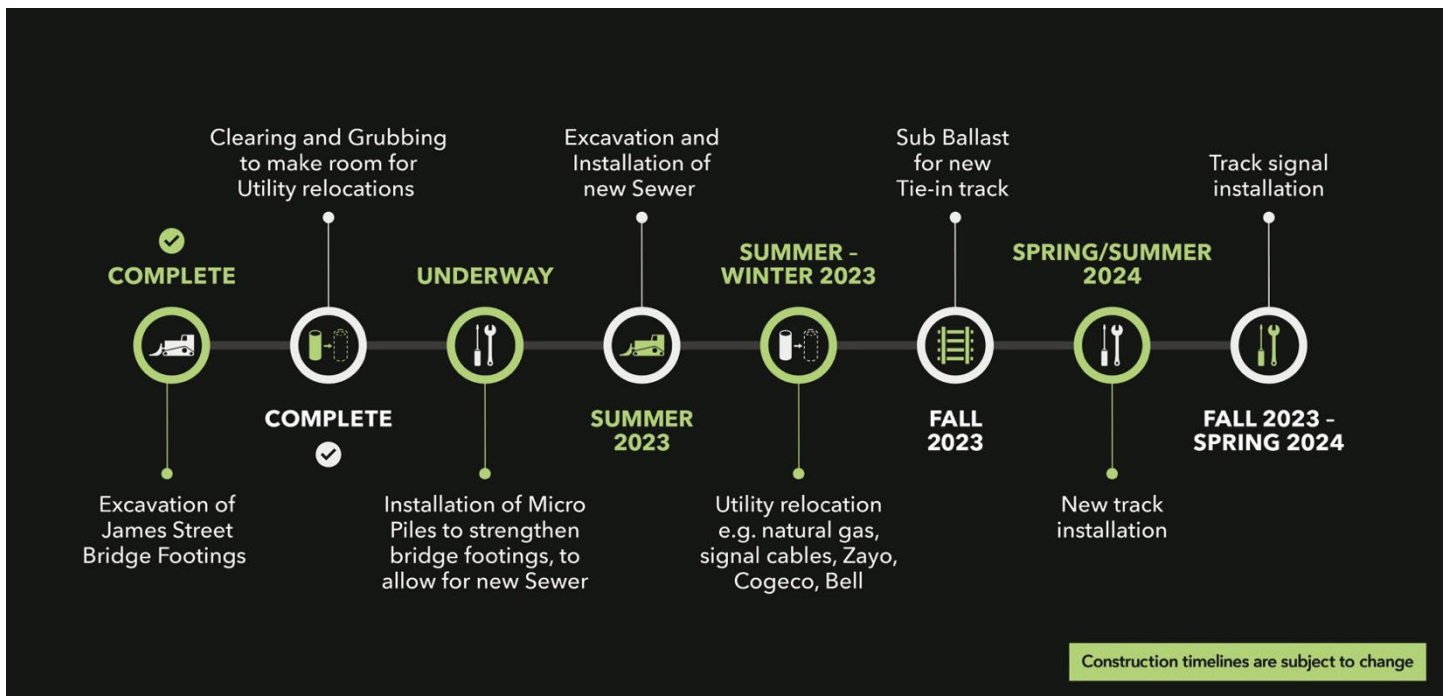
COMPLETE

Excavation of James Street Bridge Footings

Clearing and Grubbing to make room for Utility relocations

COMPLETE

UNDERWAY

Installation of Micro Piles to strengthen bridge footings, to allow for new Sewer

Excavation and Installation of new Sewer

SUMMER 2023

SUMMER - WINTER 2023

Utility relocation e.g. natural gas, signal cables, Zayo, Cogeco, Bell

Sub Ballast for new Tie-in track

FALL 2023

SPRING/SUMMER 2024

New track installation

Track signal installation

FALL 2023 - SPRING 2024

Construction timelines are subject to change